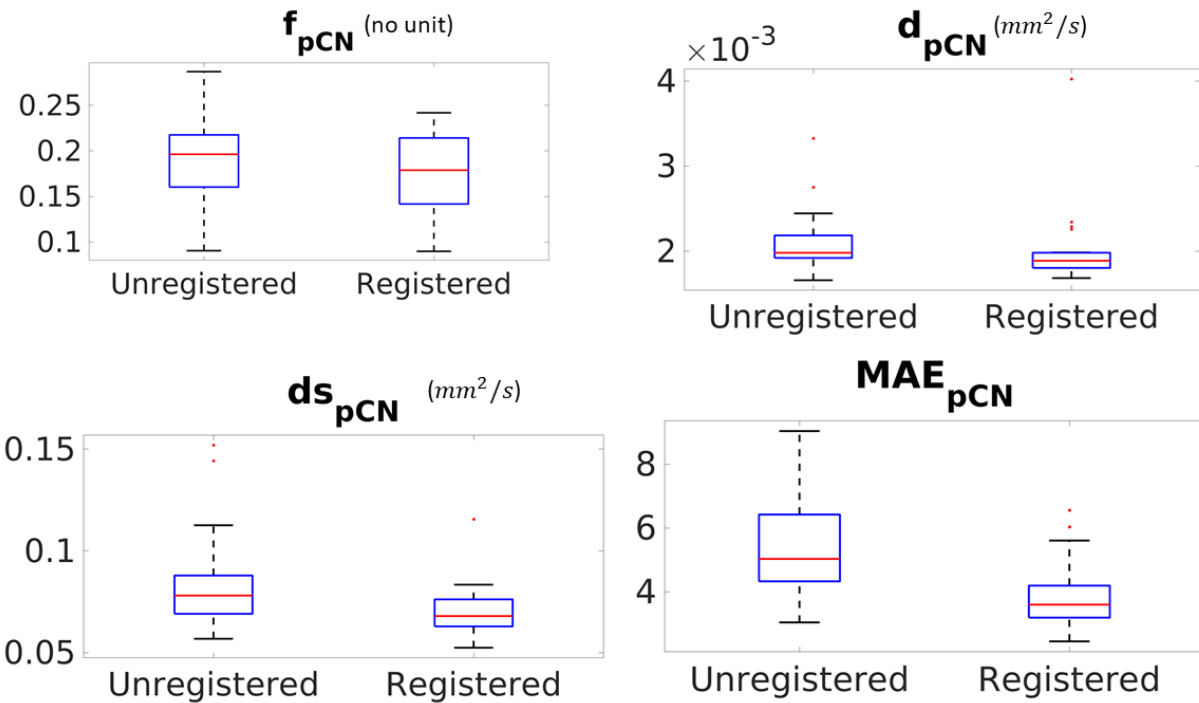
$\mathbf{f_{pCN}}$ (no unit)

0.25
0.2
0.15
0.1

Unregistered Registered

$\mathbf{d_{pCN}}$ $(mm^2/s)$

$\times 10^{-3}$

4
3
2

Unregistered Registered

$\mathbf{ds_{pCN}}$ $(mm^2/s)$

0.15
0.1
0.05

Unregistered Registered

$\mathbf{MAE_{pCN}}$

8
6
4

Unregistered Registered